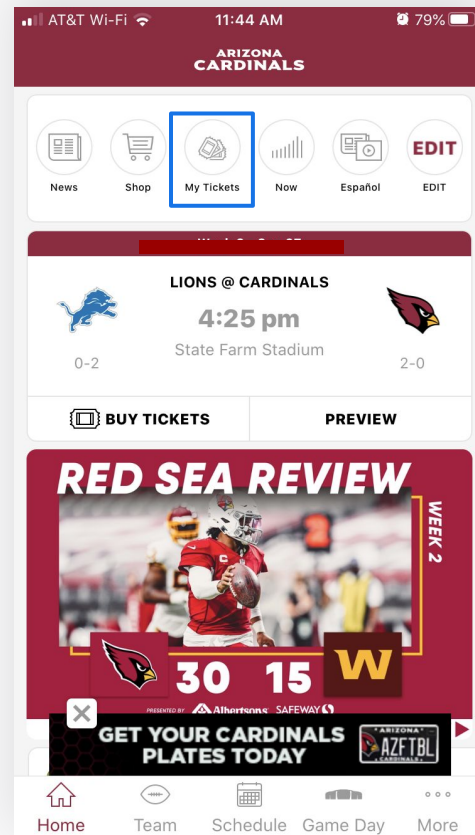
AT&T Wi-Fi 11:44 AM 79%

ARIZONA CARDINALS

News Shop My Tickets Now Español EDIT EDIT

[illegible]

LIONS @ CARDINALS

4:25 pm

State Farm Stadium

0-2 2-0

BUY TICKETS PREVIEW

RED SEA REVIEW

WEEK 2

30 15 W

PRESENTED BY Albertsons SAFEWAY

GET YOUR CARDINALS PLATES TODAY

ARIZONA AZFTBL CARDINALS

Home Team Schedule Game Day More